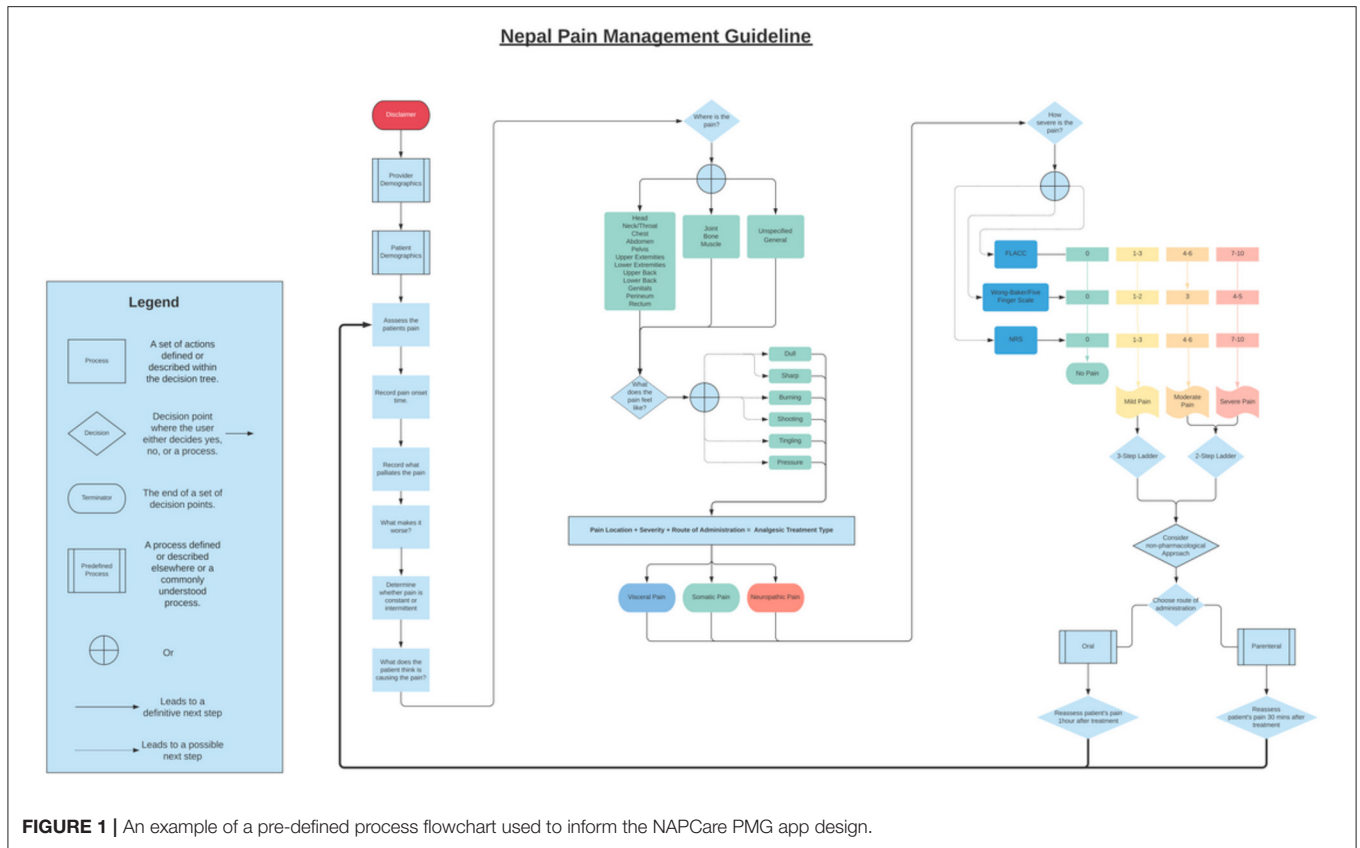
Nepal Pain Management Guideline

Legend

Process
A set of actions defined or described within the decision tree.

Decision
Decision point where the user either decides yes, no, or a process.

Terminator
The end of a set of decision points.

Predefined Process
A process defined or described elsewhere or a commonly understood process.

Or

Leads to a definitive next step

Leads to a possible next step

Disclaimer

Provider Demographics

Patient Demographics

Assess the patients pain

Record pain onset time.

Record what palliates the pain

What makes it worse?

Determine whether pain is constant or intermittent

What does the patient think is causing the pain?

Where is the pain?

Head
Neck/Throat
Chest
Abdomen
Pelvis
Upper Extemties
Lower Extremties
Upper Back
Lower Back
Genitals
Perineum
Rectum

Joint
Bone
Muscle

Unspecified
General

What does the pain feel like?

Dull

Sharp

Burning

Shooting

Tingling

Pressure

Pain Location + Severity + Route of Administration = Analgesic Treatment Type

Visceral Pain

Somatic Pain

Neuropathic Pain

How severe is the pain?

FLACC

Wong-Baker/Five Finger Scale

NRS

| 0 | 1-3 | 4-6 | 7-10 |
|---|---|---|---|
| 0 | 1-2 | 3 | 4-5 |
| 0 | 1-3 | 4-6 | 7-10 |

No Pain

Mild Pain

Moderate Pain

Severe Pain

3-Step Ladder

2-Step Ladder

Consider non-pharmacological Approach

Choose route of administration

Oral

Parenteral

Reassess patient's pain 1hour after treatment

Reassess patient's pain 30 mins after treatment

FIGURE 1 | An example of a pre-defined process flowchart used to inform the NAPCare PMG app design.